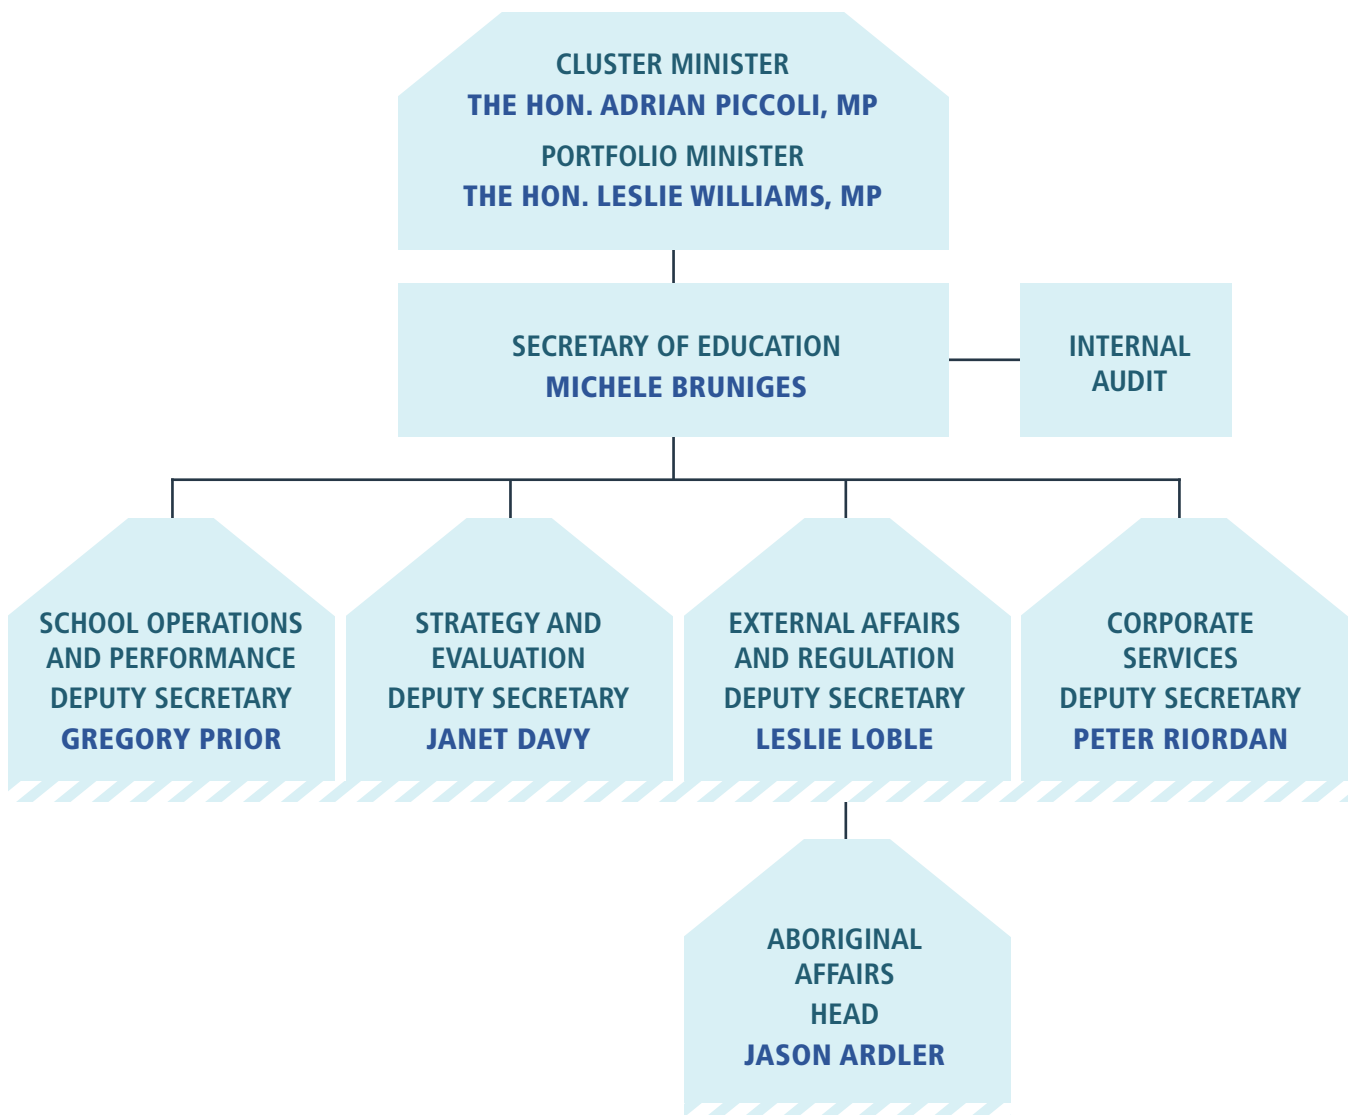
CLUSTER MINISTER
THE HON. ADRIAN PICCOLI, MP
PORTFOLIO MINISTER
THE HON. LESLIE WILLIAMS, MP

SECRETARY OF EDUCATION
MICHELE BRUNIGES

INTERNAL AUDIT

SCHOOL OPERATIONS AND PERFORMANCE
DEPUTY SECRETARY
GREGORY PRIOR

STRATEGY AND EVALUATION
DEPUTY SECRETARY
JANET DAVY

EXTERNAL AFFAIRS AND REGULATION
DEPUTY SECRETARY
LESLIE LOBLE

CORPORATE SERVICES
DEPUTY SECRETARY
PETER RIORDAN

ABORIGINAL AFFAIRS
HEAD
JASON ARDLER